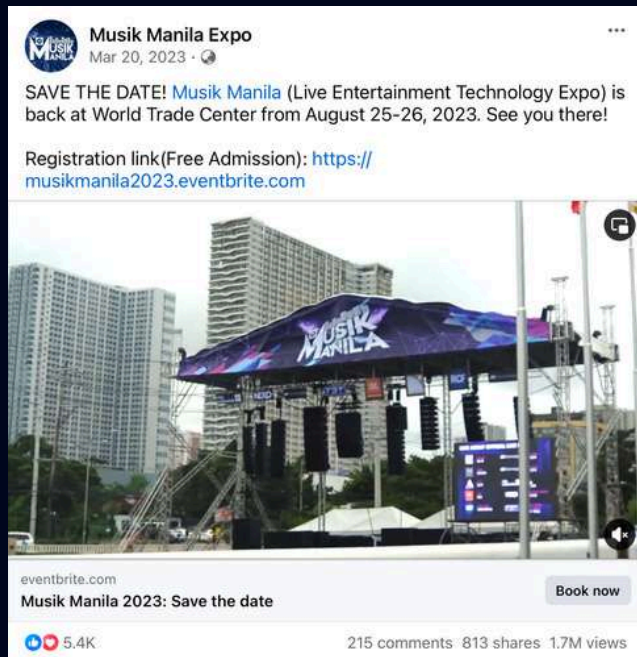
Musik Manila Expo
Mar 20, 2023 ·

SAVE THE DATE! Musik Manila (Live Entertainment Technology Expo) is back at World Trade Center from August 25-26, 2023. See you there!

Registration link(Free Admission): https://musikmanila2023.eventbrite.com

MUSIK MANILA

eventbrite.com
Musik Manila 2023: Save the date
Book now

5.4K
215 comments 813 shares 1.7M views